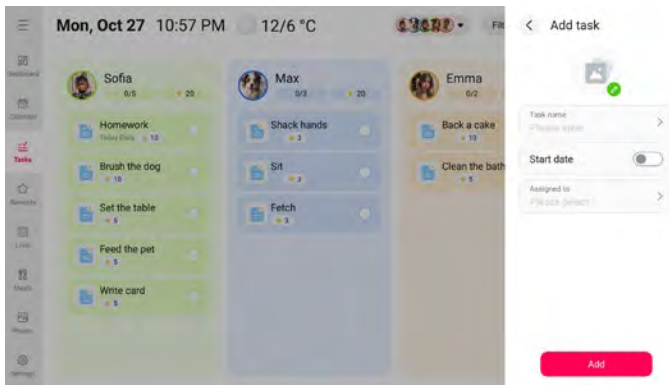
Dashboard
Calendar
Tasks
Rewards
Lists
Meals
Photos
Settings

Mon, Oct 27 10:57 PM 12/6 °C

Filt

Sofia
0/5 20
Homework
Today Daily 10
Brush the dog
10
Set the table
5
Feed the pet
5
Write card
5

Max
0/3 20
Shack hands
3
Sit
3
Fetch
3

Emma
0/2
Back a cake
10
Clean the bath
5

< Add task
Task name
Please enter
Start date
Assigned to
Please select
Add